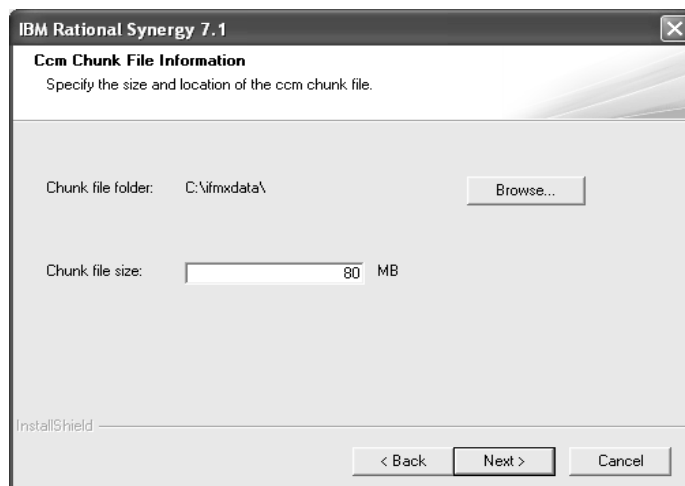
IBM Rational Synergy 7.1

Ccm Chunk File Information

Specify the size and location of the ccm chunk file.

Chunk file folder: C:\ifmxdata\

Browse...

Chunk file size: 80 MB

InstallShield

< Back

Next >

Cancel